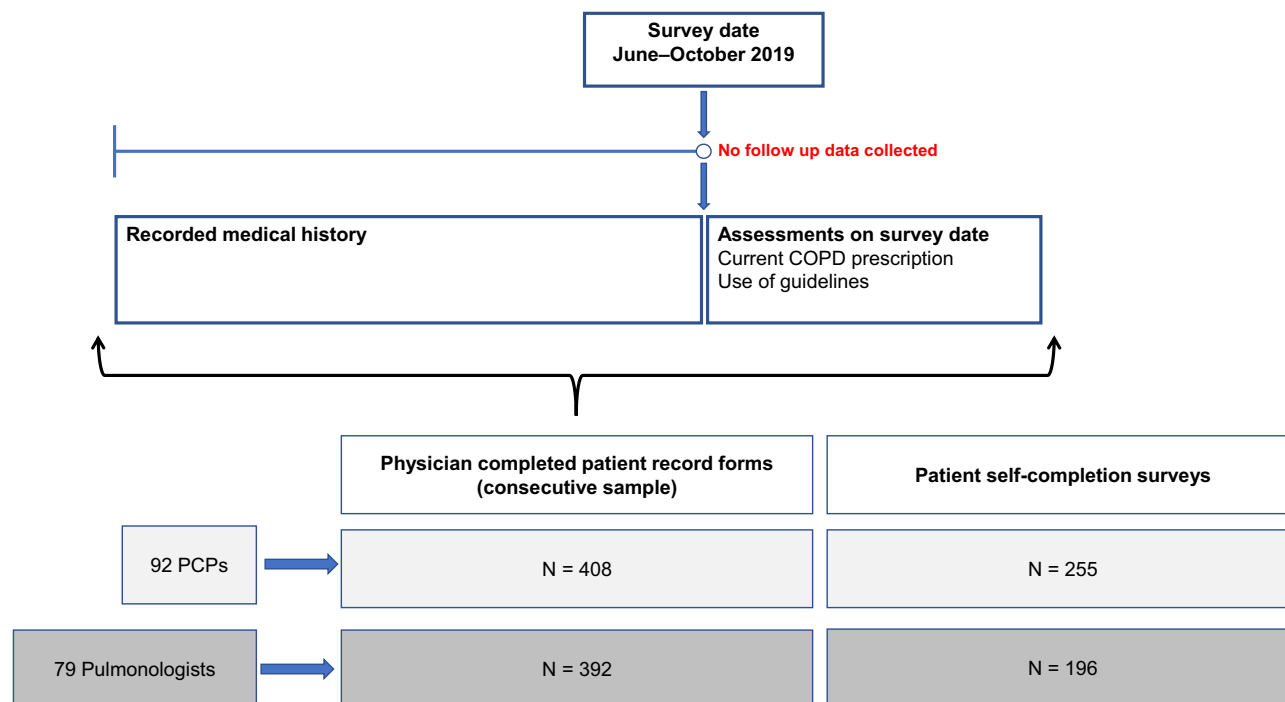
Survey date
June–October 2019

No follow up data collected

Recorded medical history

Assessments on survey date
Current COPD prescription
Use of guidelines

Physician completed patient record forms (consecutive sample)

Patient self-completion surveys

92 PCPs

N = 408

N = 255

79 Pulmonologists

N = 392

N = 196